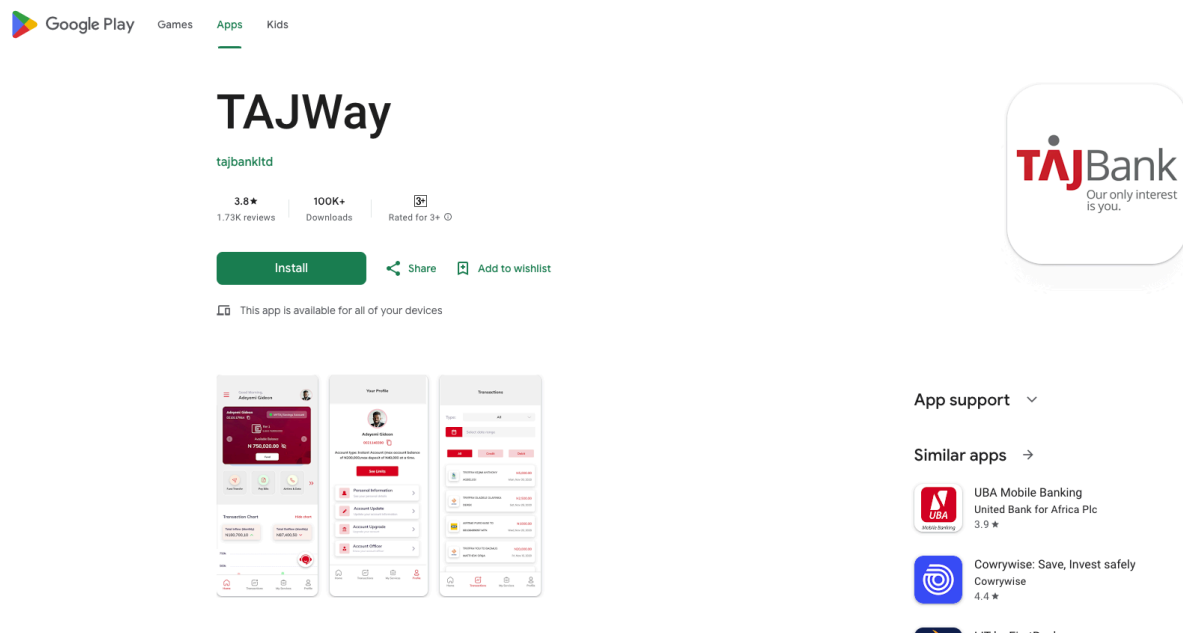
Google Play Games Apps Kids

TAJWay

tajbankltd

3.8★
1.73K reviews

100K+
Downloads

3+
Rated for 3+

Install

Share

Add to wishlist

This app is available for all of your devices

TAJBank
Our only interest is you.

Your Profile

Transactions

Adeyemi Gideon

All

N 750,020.00

Transaction Chart

Personal Information

Account Update

Account Upgrade

Account Officer

App support

Similar apps

UBA Mobile Banking
United Bank for Africa Plc
3.9 ★

UBA
Mobile Banking

Cowrywise: Save, Invest safely
Cowrywise
4.4 ★